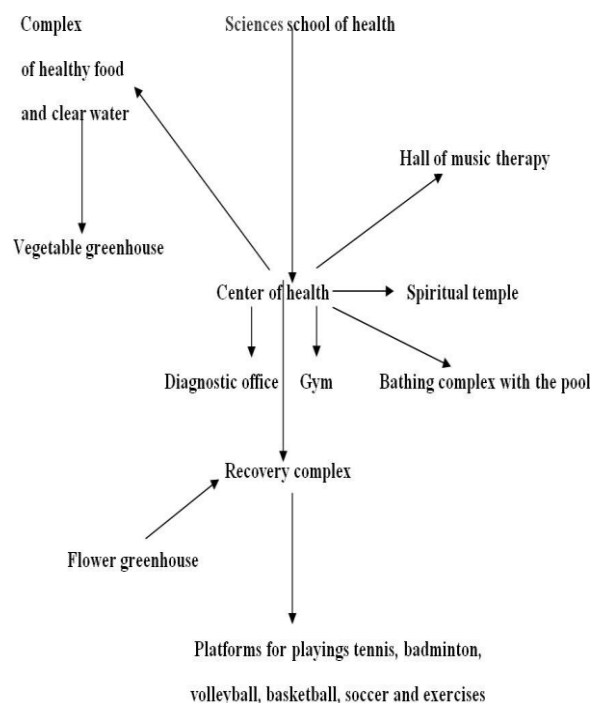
Complex
of healthy food
and clear water

Sciences school of health

Hall of music therapy

Vegetable greenhouse

Center of health

Spiritual temple

Diagnostic office

Gym

Bathing complex with the pool

Recovery complex

Flower greenhouse

Platforms for playings tennis, badminton, volleyball, basketball, soccer and exercises